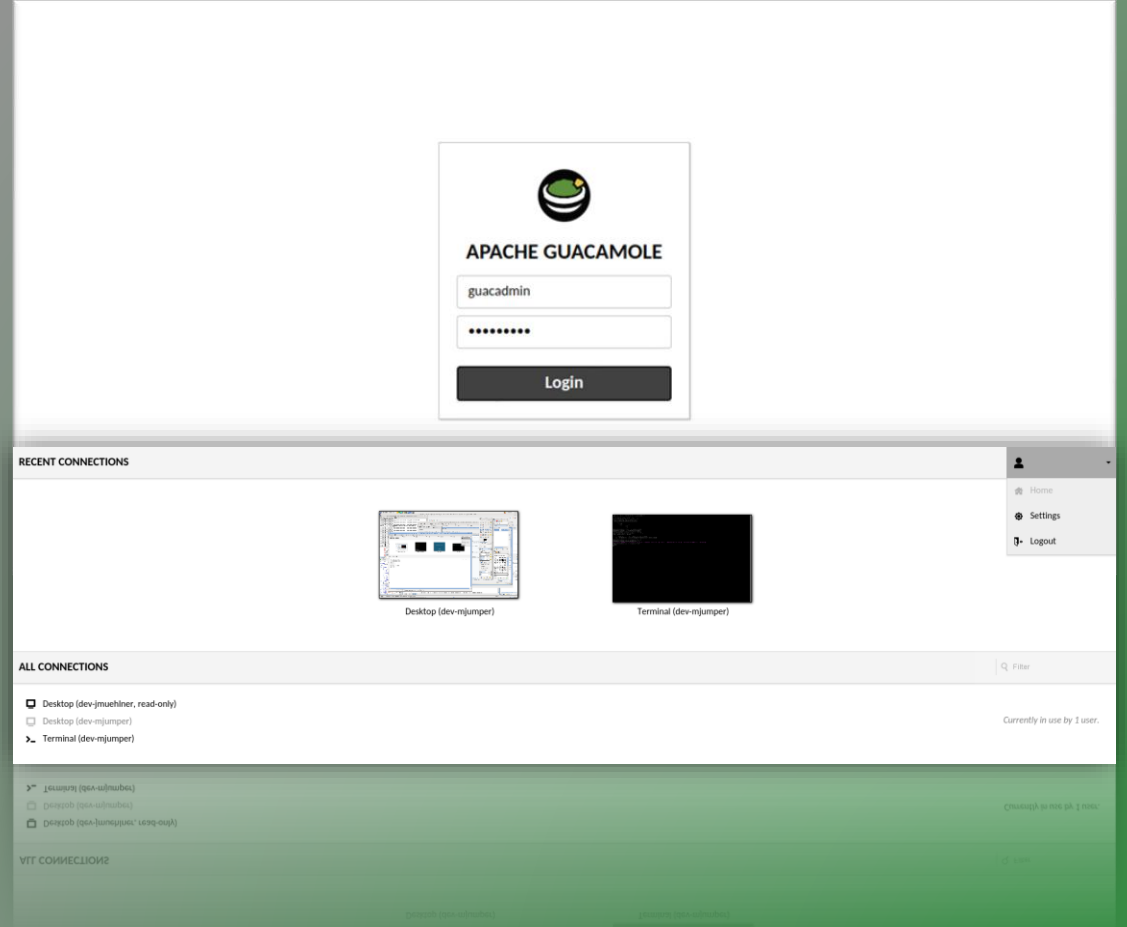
APACHE GUACAMOLE

guacadmin

•••••••••

Login

RECENT CONNECTIONS

Home

Settings

Logout

Desktop (dev-mjumper)

Terminal (dev-mjumper)

ALL CONNECTIONS

Filter

Desktop (dev-jmuehlner, read-only)

Desktop (dev-mjumper)

Currently in use by 1 user.

Terminal (dev-mjumper)